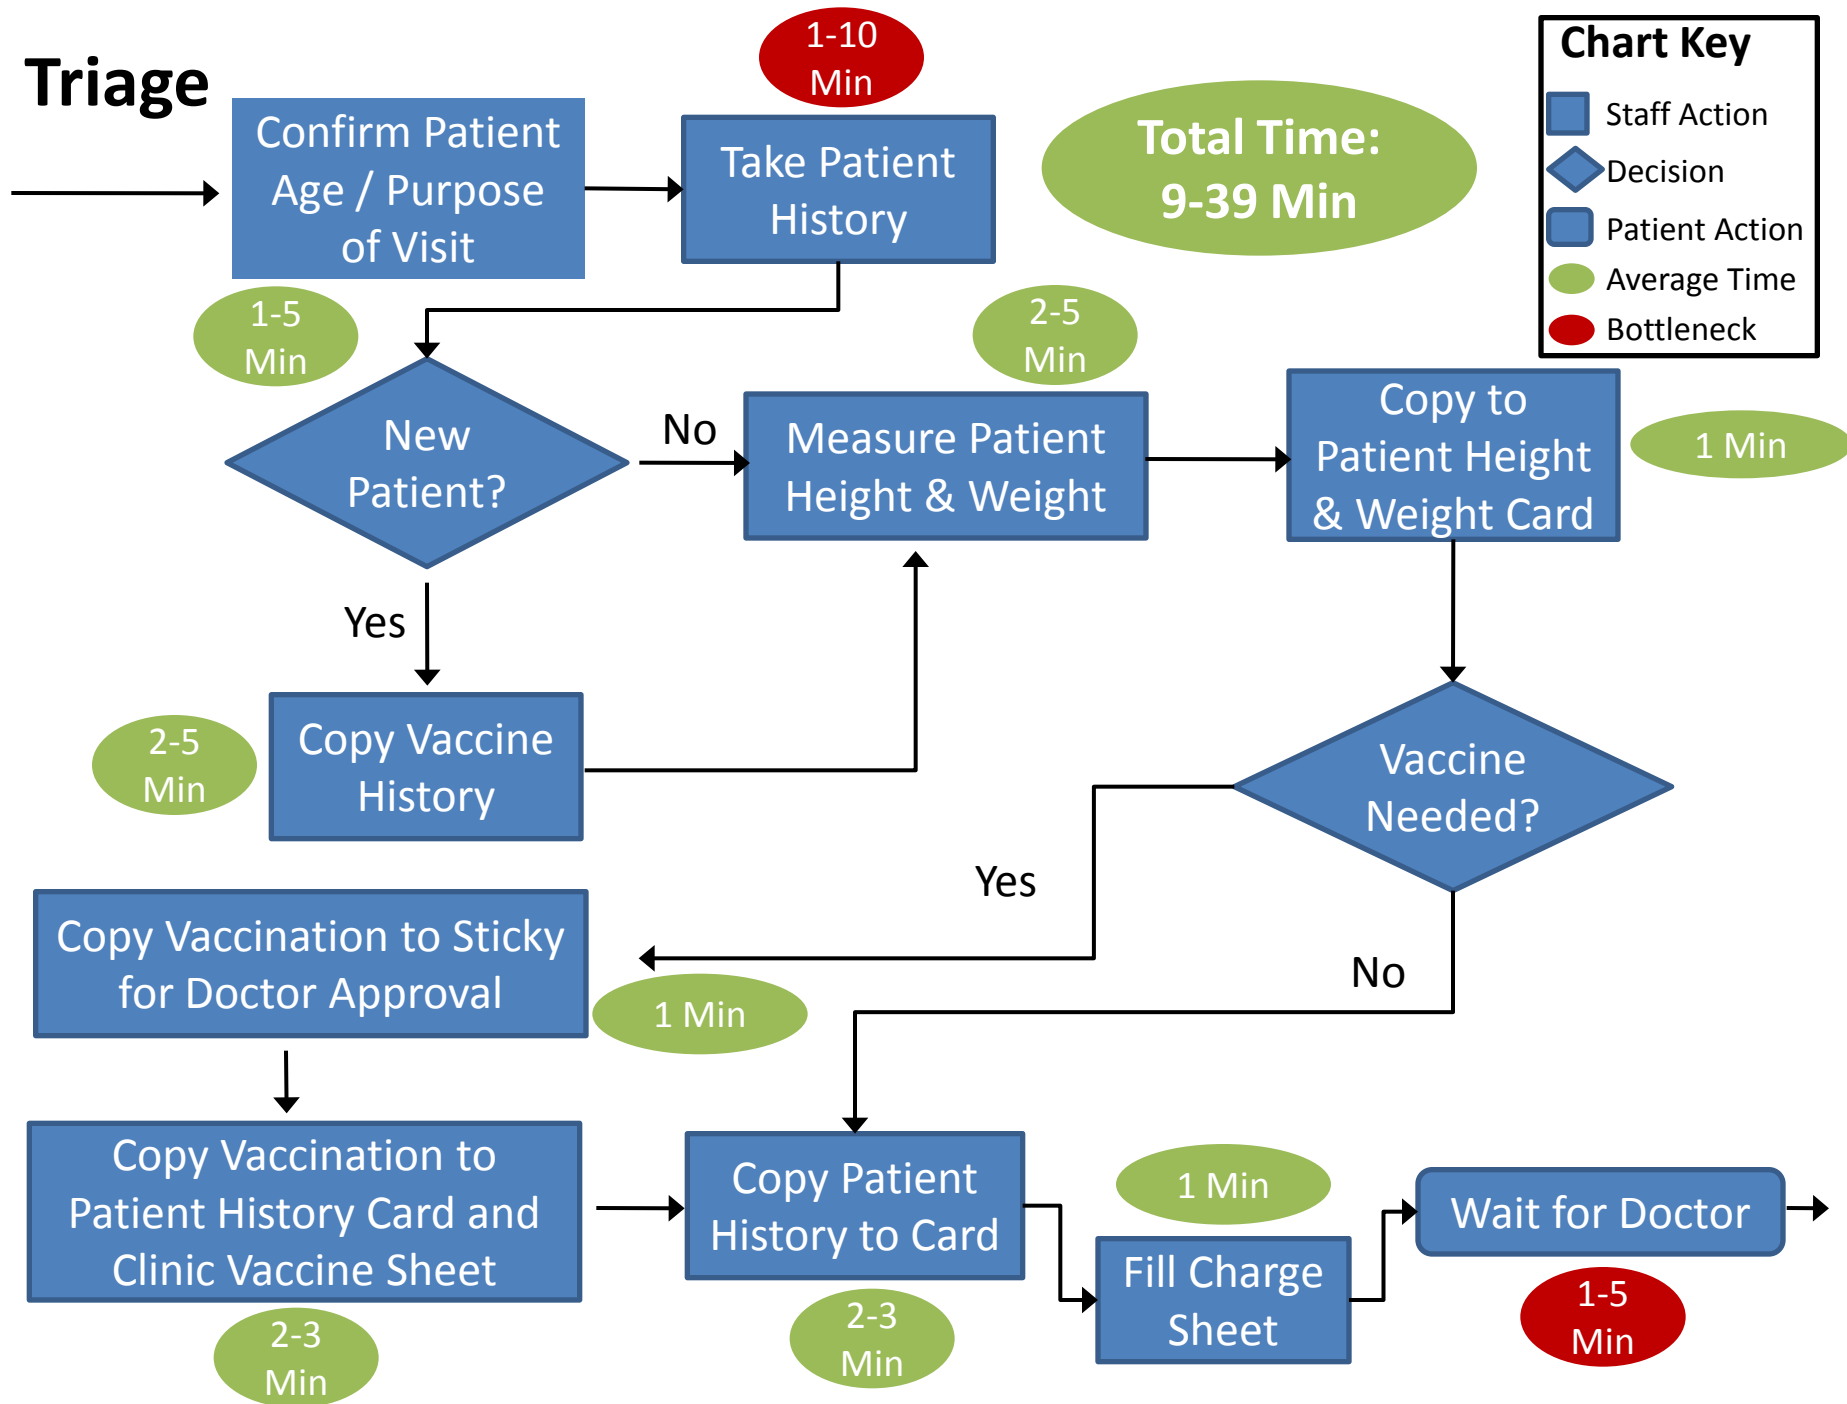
Triage

Confirm Patient Age / Purpose of Visit

1-5 Min

1-10 Min

Take Patient History

Total Time: 9-39 Min

Chart Key
Staff Action
Decision
Patient Action
Average Time
Bottleneck

New Patient?

No

2-5 Min

Measure Patient Height & Weight

Copy to Patient Height & Weight Card

1 Min

Yes

2-5 Min

Copy Vaccine History

Vaccine Needed?

Yes

Copy Vaccination to Sticky for Doctor Approval

1 Min

No

Copy Vaccination to Patient History Card and Clinic Vaccine Sheet

2-3 Min

Copy Patient History to Card

2-3 Min

1 Min

Fill Charge Sheet

Wait for Doctor

1-5 Min